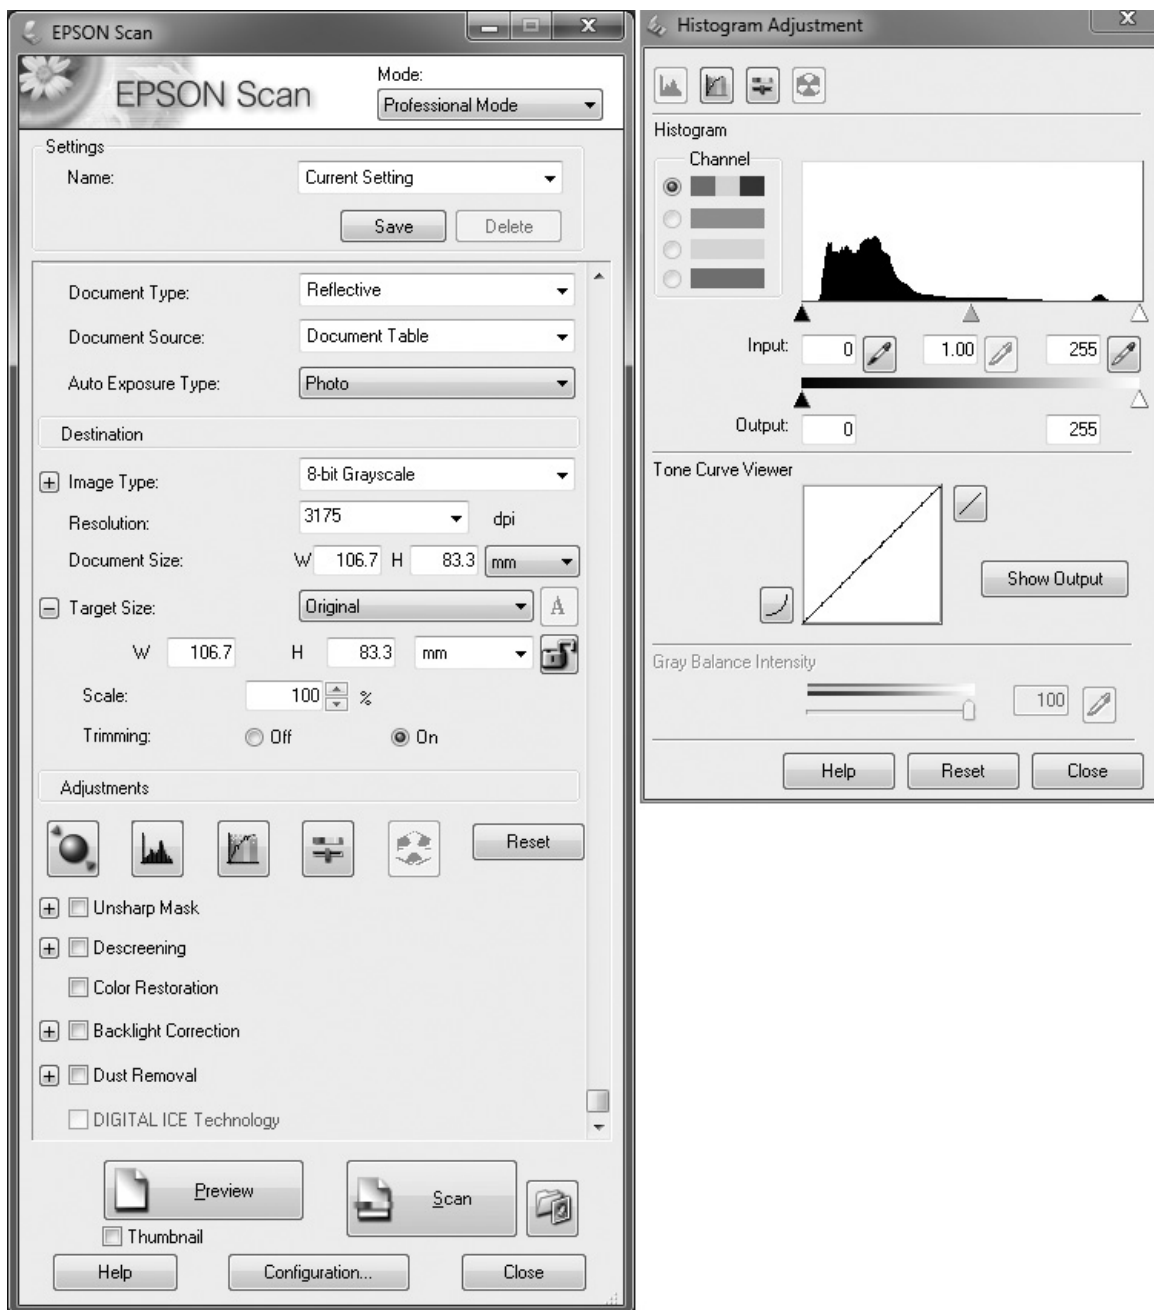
EPSON Scan

EPSON Scan

Mode:
Professional Mode

Settings
Name: Current Setting
Save Delete

Document Type: Reflective
Document Source: Document Table
Auto Exposure Type: Photo

Destination
Image Type: 8-bit Grayscale
Resolution: 3175 dpi
Document Size: W 106.7 H 83.3 mm
Target Size: Original
W 106.7 H 83.3 mm
Scale: 100 %
Trimming: Off On

Adjustments
Reset
Unsharp Mask
Descreening
Color Restoration
Backlight Correction
Dust Removal
DIGITAL ICE Technology

Preview
Scan
Thumbnail
Help Configuration... Close

Histogram Adjustment

Histogram
Channel
Input: 0 1.00 255
Output: 0 255

Tone Curve Viewer
Show Output

Gray Balance Intensity
100

Help Reset Close